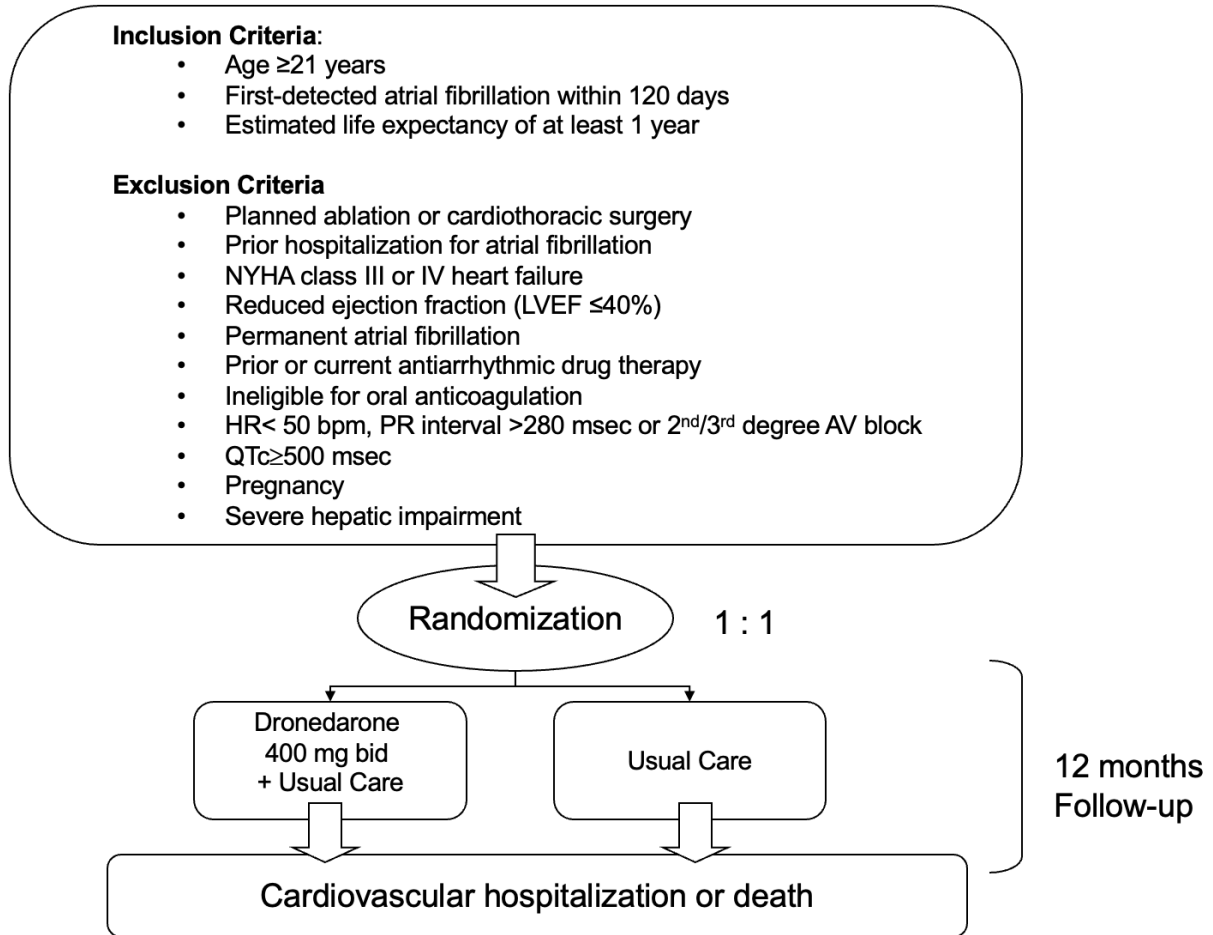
**Inclusion Criteria**:
- Age ≥21 years
- First-detected atrial fibrillation within 120 days
- Estimated life expectancy of at least 1 year

**Exclusion Criteria**
- Planned ablation or cardiothoracic surgery
- Prior hospitalization for atrial fibrillation
- NYHA class III or IV heart failure
- Reduced ejection fraction (LVEF ≤40%)
- Permanent atrial fibrillation
- Prior or current antiarrhythmic drug therapy
- Ineligible for oral anticoagulation
- HR< 50 bpm, PR interval >280 msec or 2$^{nd}$/3$^{rd}$ degree AV block
- QTc≥500 msec
- Pregnancy
- Severe hepatic impairment

Randomization

1 : 1

Dronedarone 400 mg bid + Usual Care

Usual Care

12 months Follow-up

Cardiovascular hospitalization or death